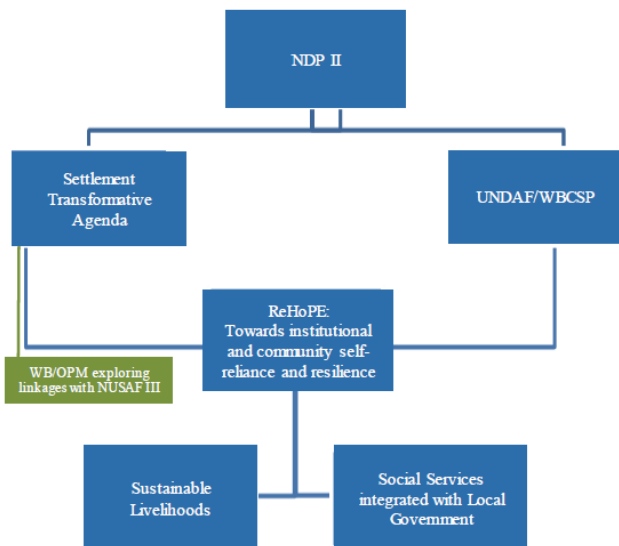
NDP II

Settlement Transformative Agenda

UNDAF/WBCSP

WB/OPM exploring linkages with NUSAF III

ReHoPE: Towards institutional and community self-reliance and resilience

Sustainable Livelihoods

Social Services integrated with Local Government